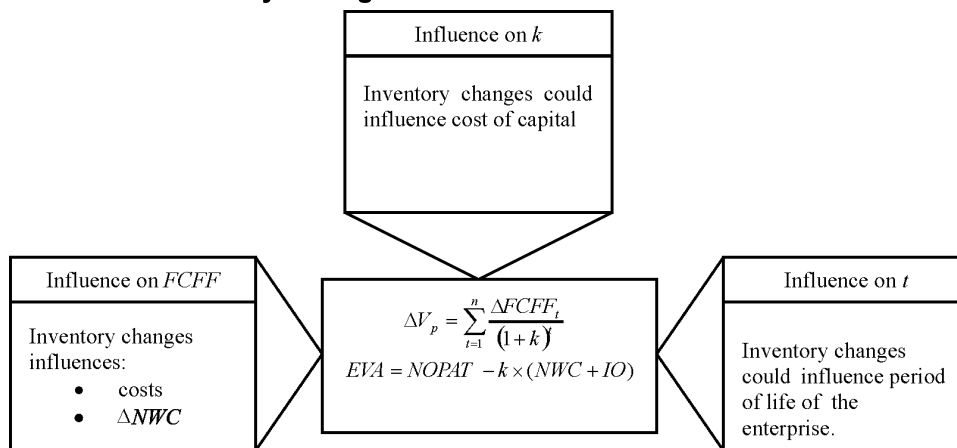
Influence on $k$

Inventory changes could influence cost of capital

Influence on $FCFF$

Inventory changes influences:
- costs
- $\Delta NWC$

$\Delta V_p = \sum_{t=1}^{n} \frac{\Delta FCFF_t}{(1+k)^t}$

$EVA = NOPAT - k \times (NWC + IO)$

Influence on $t$

Inventory changes could influence period of life of the enterprise.